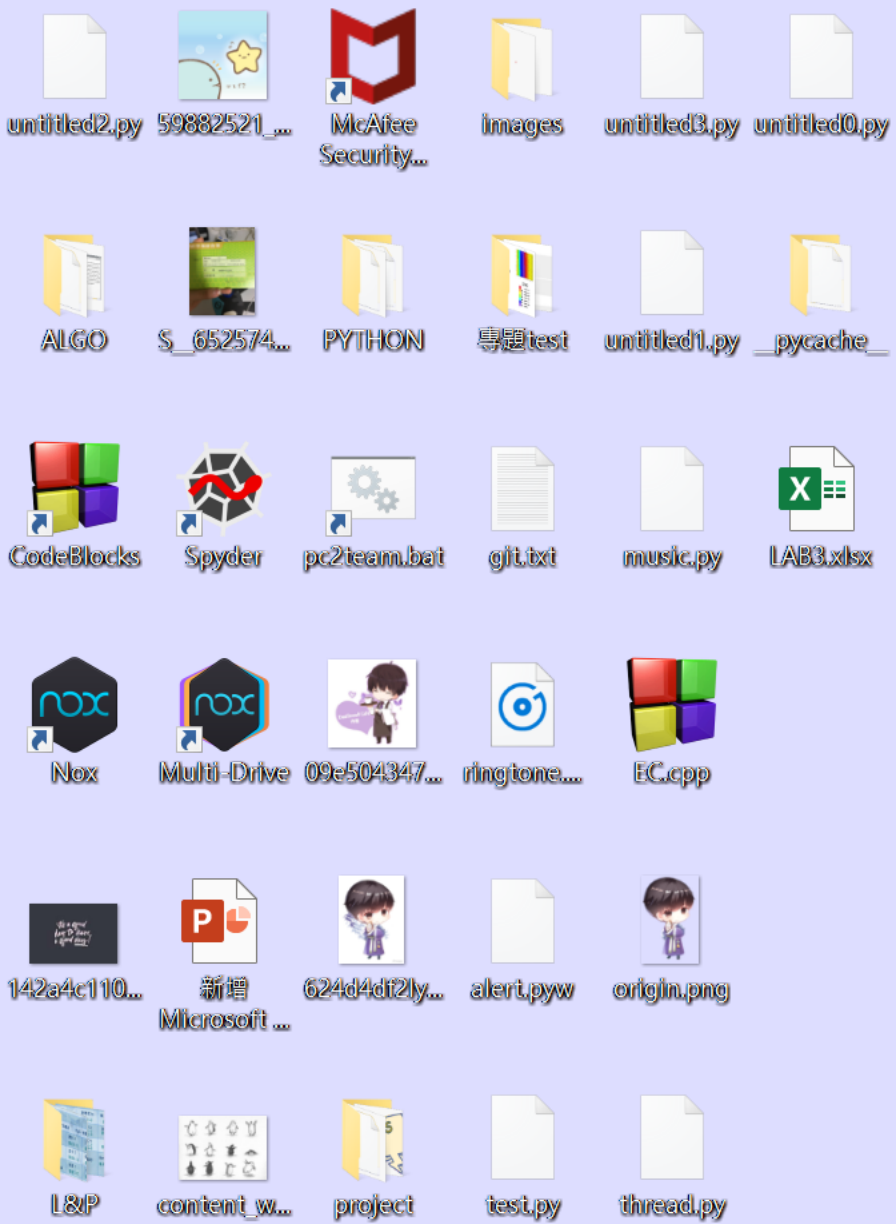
untitled2.py
59882521_...
McAfee Security...
images
untitled3.py
untitled0.py

ALGO
S__652574...
PYTHON
專題test
untitled1.py
__pycache__

CodeBlocks
Spyder
pc2team.bat
git.txt
music.py
LAB3.xlsx

nox
Nox
nox
Multi-Drive
09e504347...
ringtone....
EC.cpp

142a4c110...
新增 Microsoft ...
624d4df2ly...
alert.pyw
origin.png

L&P
content_w...
project
test.py
thread.py